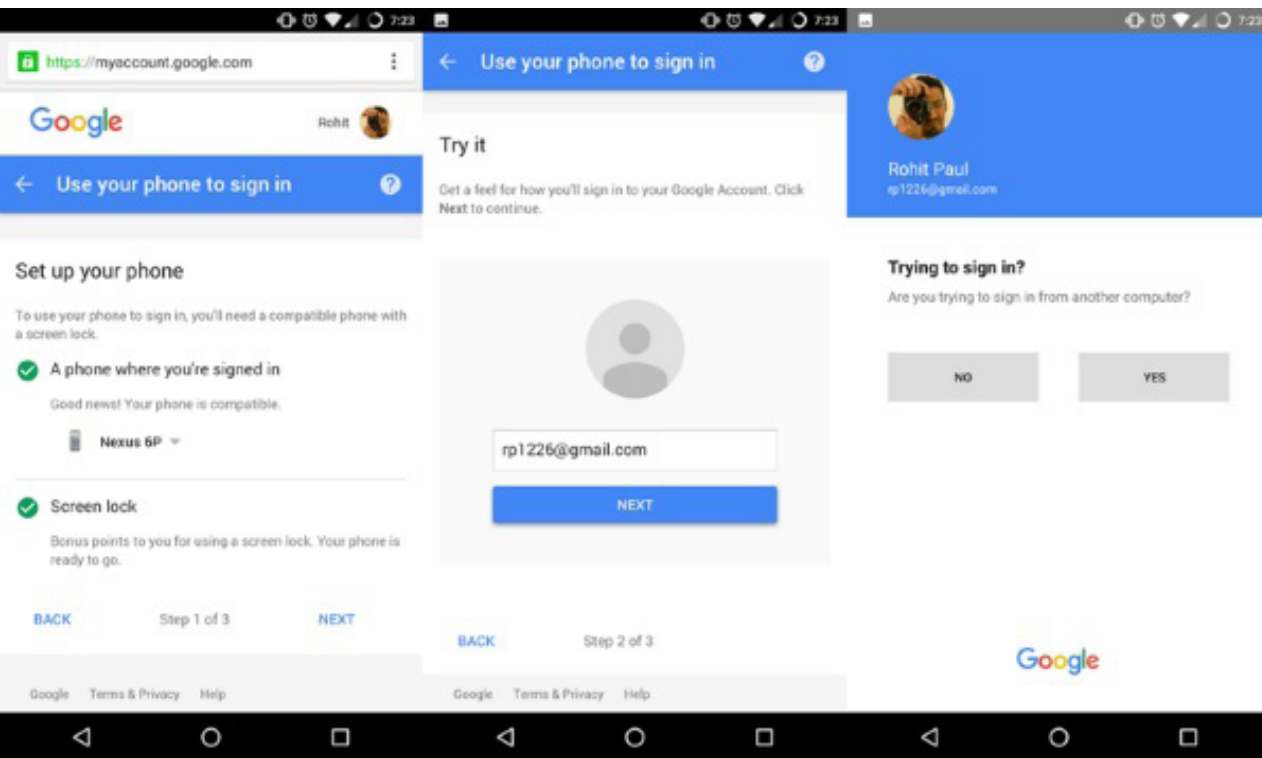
7:23

https://myaccount.google.com

Google

Rohit

← Use your phone to sign in

Set up your phone

To use your phone to sign in, you'll need a compatible phone with a screen lock.

A phone where you're signed in

Good news! Your phone is compatible.

Nexus 6P

Screen lock

Bonus points to you for using a screen lock. Your phone is ready to go.

BACK Step 1 of 3 NEXT

Google Terms & Privacy Help

7:23

← Use your phone to sign in

Try it

Get a feel for how you'll sign in to your Google Account. Click Next to continue.

rp1226@gmail.com

NEXT

BACK Step 2 of 3

Google Terms & Privacy Help

7:23

Rohit Paul
rp1226@gmail.com

Trying to sign in?

Are you trying to sign in from another computer?

NO

YES

Google